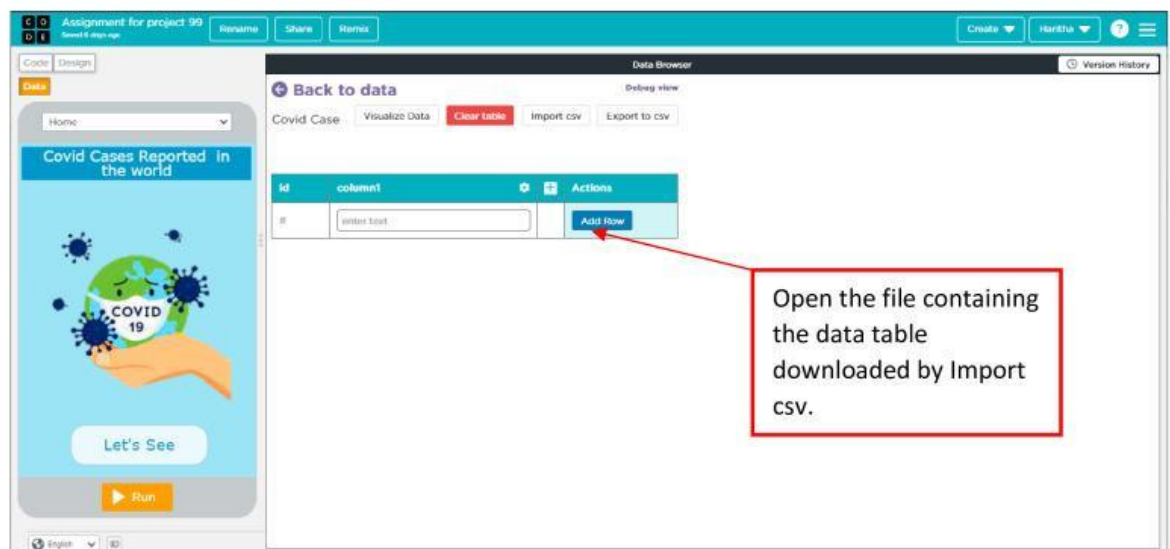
C O
D E
Assignment for project 99
Saved 6 days ago
Rename
Share
Remix
Create
Haritha
?

Code
Design
Data

Home

Covid Cases Reported in the world

COVID 19

Let's See

Run

English

Data Browser
Version History

Back to data
Debug view

Covid Case
Visualize Data
Clear table
Import csv
Export to csv

| id | column1 | | Actions |
|---|---|---|---|
| # | enter text | | Add Row |

Open the file containing the data table downloaded by Import csv.